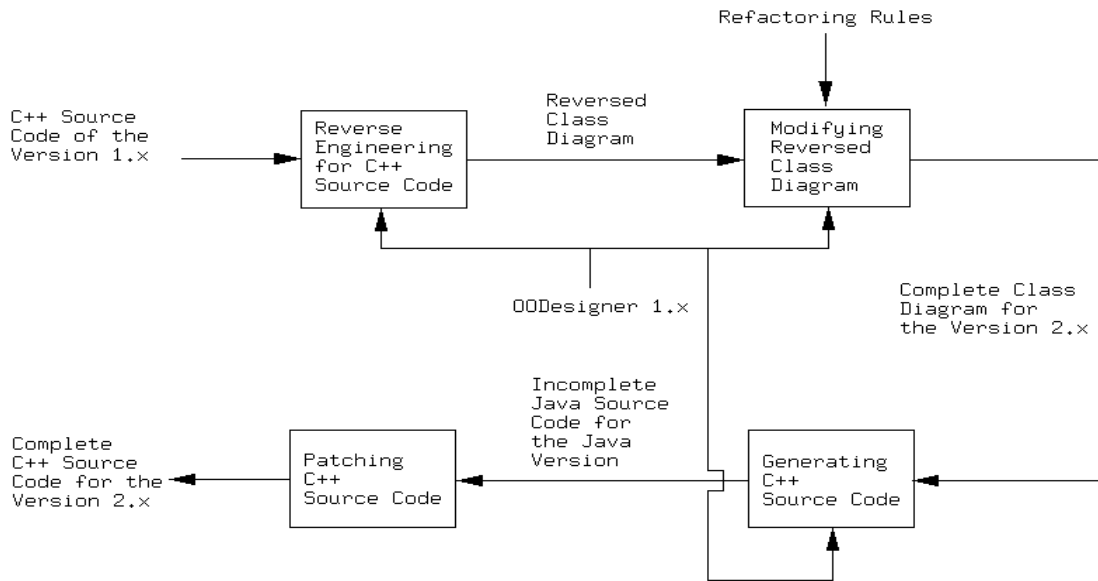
Refactoring Rules

C++ Source Code of the Version 1.x

Reverse Engineering for C++ Source Code

Reversed Class Diagram

Modifying Reversed Class Diagram

OODesigner 1.x

Complete Class Diagram for the Version 2.x

Incomplete Java Source Code for the Java Version

Complete C++ Source Code for the Version 2.x

Patching C++ Source Code

Generating C++ Source Code